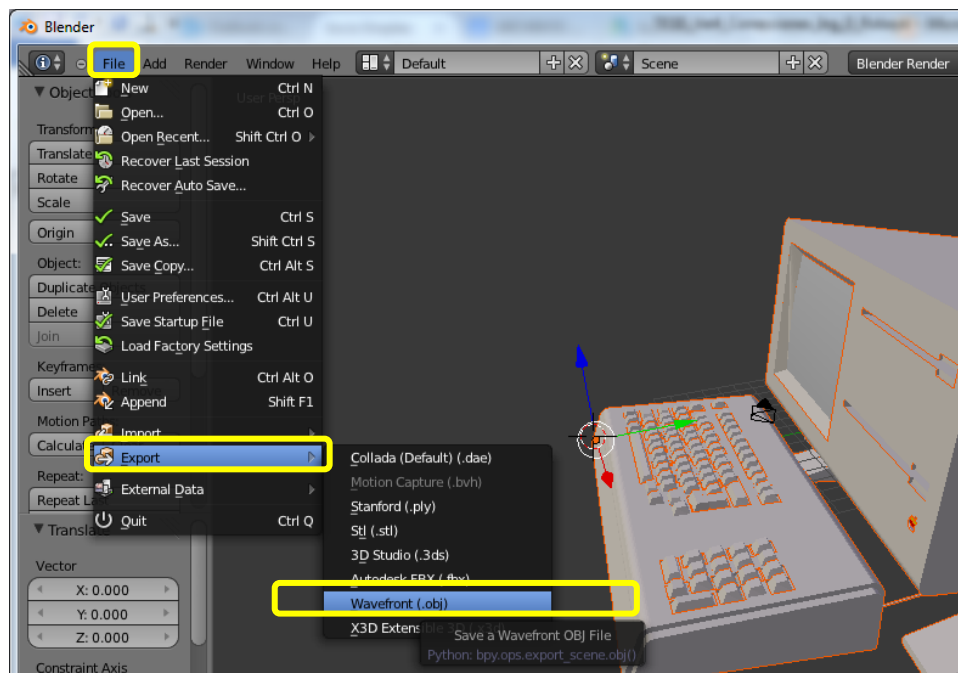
Blender

File Add Render Window Help Default Scene Blender Render

Object
Transform
Translate
Rotate
Scale
Origin
Object:
Duplicate
Delete
Join
Keyframe
Insert
Motion Pa
Calculat
Repeat:
Repeat La
Transla
Vector
X: 0.000
Y: 0.000
Z: 0.000
Constraint Axis

New Ctrl N
Open... Ctrl O
Open Recent... Shift Ctrl O
Recover Last Session
Recover Auto Save...
Save Ctrl S
Save As... Shift Ctrl S
Save Copy... Ctrl Alt S
User Preferences... Ctrl Alt U
Save Startup File Ctrl U
Load Factory Settings
Link Ctrl Alt O
Append Shift F1
Import
Export
External Data
Quit Ctrl Q

Collada (Default) (.dae)
Motion Capture (.bvh)
Stanford (.ply)
Stl (.stl)
3D Studio (.3ds)
Autodesk FBX (.fbx)
Wavefront (.obj)
X3D Exte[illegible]

Save a Wavefront OBJ File
Python: bpy.ops.export_scene.obj()